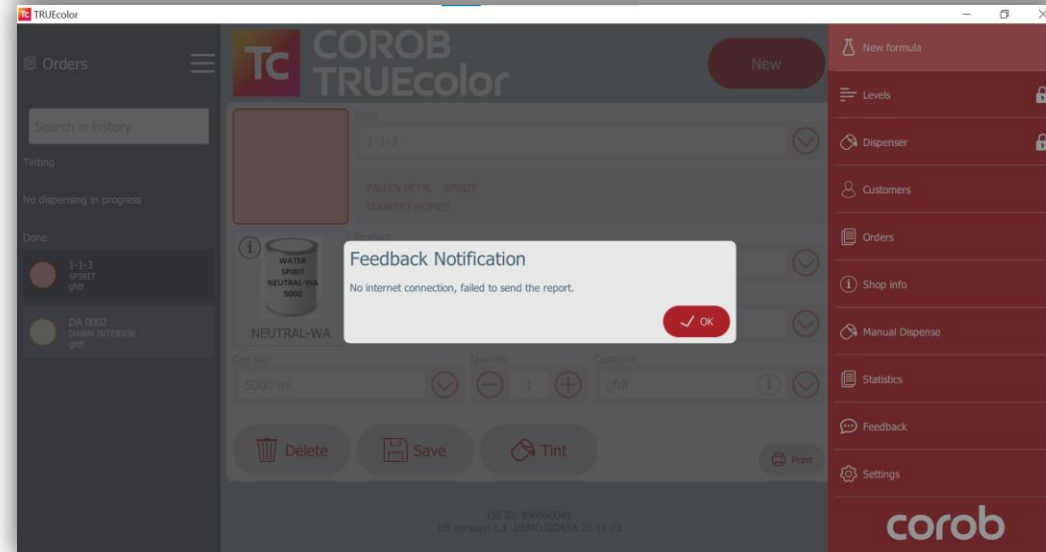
TRUEcolor

Orders

Search in history

Tinting

No dispensing in progress

Done

1-1-3
SPIRIT
gfdf

DA 0002
DAWN INTERIOR
gfdf

Tc COROB TRUEcolor

New

Color

1-1-3

FALLEN PETAL SPIRIT
COUNTRY HOMES

Product

WATER
SPIRIT
NEUTRAL-WA
5000

NEUTRAL-WA

Can size

5000 ml

Quantity

1

Customer

gfdf

Delete

Save

Tint

Print

DB ID: 000960081
DB version: 1.1 DEMO GDATA 23.10.23

Feedback Notification

No internet connection, failed to send the report.

OK

New formula

Levels

Dispenser

Customers

Orders

Shop info

Manual Dispense

Statistics

Feedback

Settings

corob